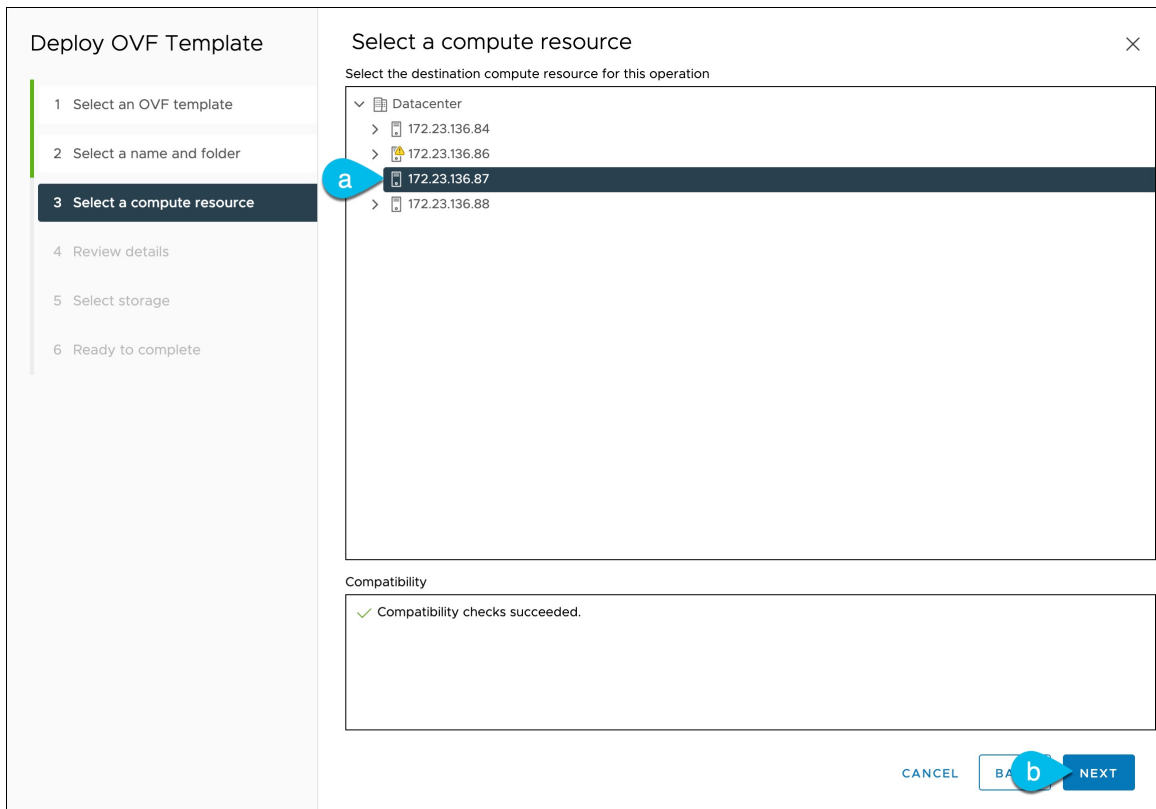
Deploy OVF Template

1 Select an OVF template

2 Select a name and folder

3 Select a compute resource

4 Review details

5 Select storage

6 Ready to complete

Select a compute resource

×

Select the destination compute resource for this operation

Datacenter

172.23.136.84

172.23.136.86

a

172.23.136.87

172.23.136.88

Compatibility

Compatibility checks succeeded.

CANCEL

BA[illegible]

b

NEXT